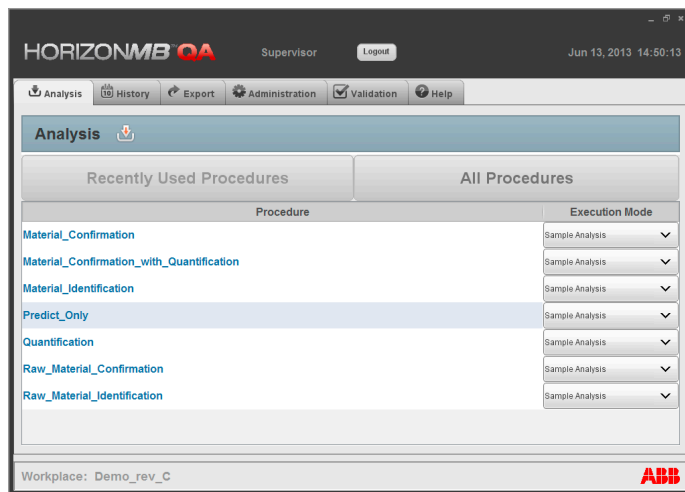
HORIZONMB QA
Supervisor
Logout
Jun 13, 2013 14:50:13

Analysis
History
Export
Administration
Validation
Help

Analysis

Recently Used Procedures
All Procedures

| Procedure | Execution Mode |
|---|---|
| Material_Confirmation | Sample Analysis |
| Material_Confirmation_with_Quantification | Sample Analysis |
| Material_Identification | Sample Analysis |
| Predict_Only | Sample Analysis |
| Quantification | Sample Analysis |
| Raw_Material_Confirmation | Sample Analysis |
| Raw_Material_Identification | Sample Analysis |

Workplace: Demo_rev_C
ABB